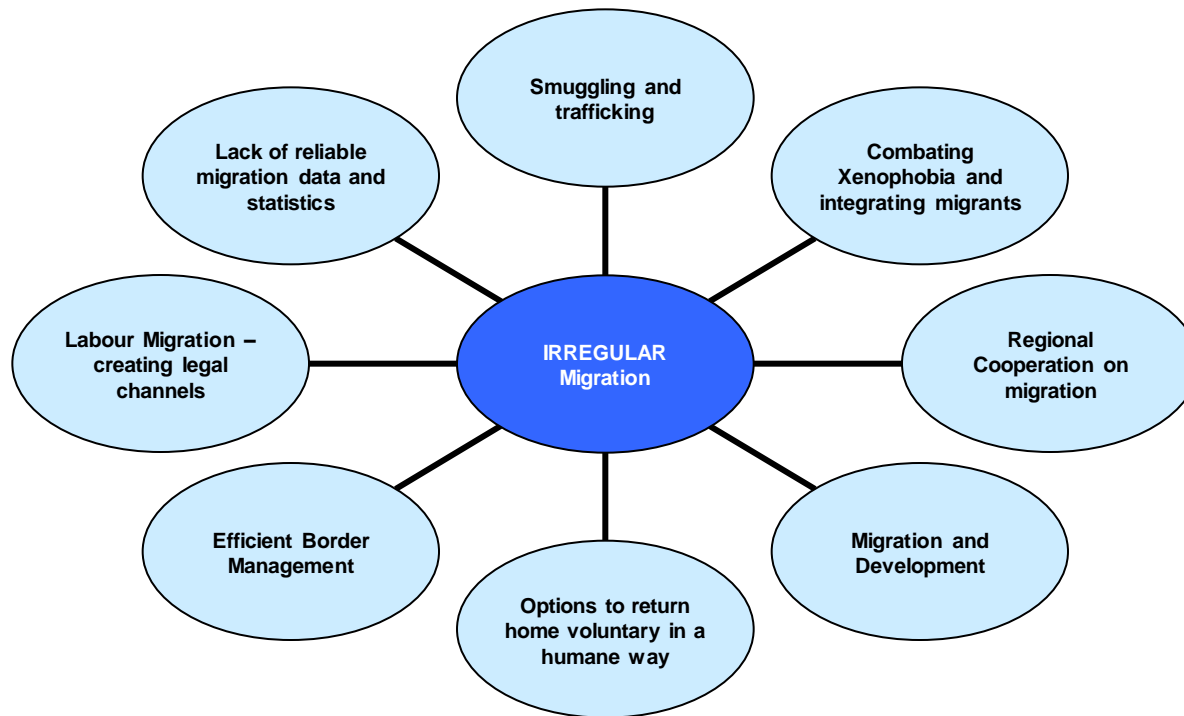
IRREGULAR Migration

Smuggling and trafficking

Combating Xenophobia and integrating migrants

Regional Cooperation on migration

Migration and Development

Options to return home voluntary in a humane way

Efficient Border Management

Labour Migration – creating legal channels

Lack of reliable migration data and statistics